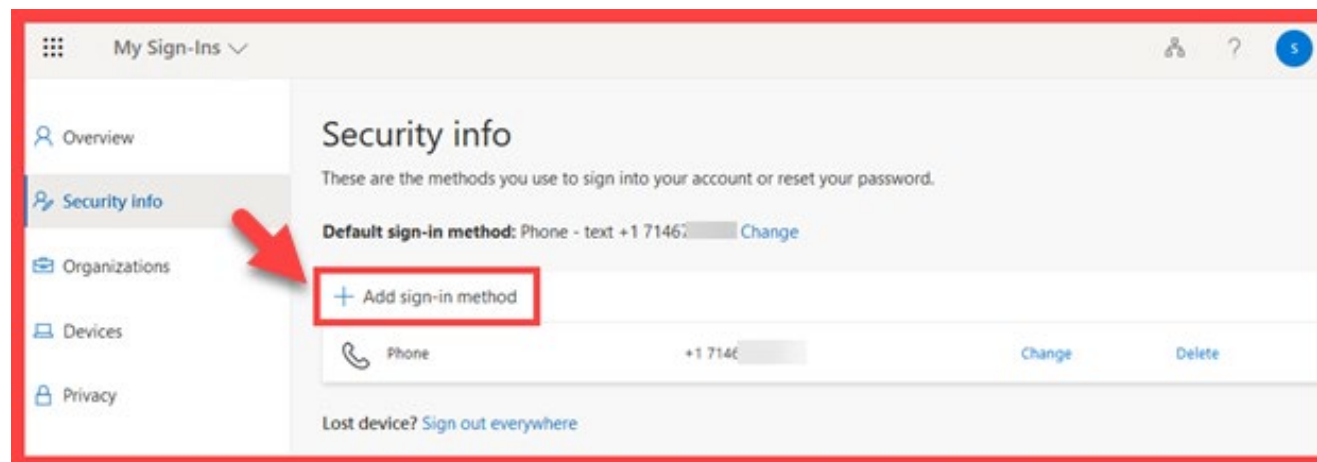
My Sign-Ins

S

Overview

Security info

Organizations

Devices

Privacy

Security info

These are the methods you use to sign into your account or reset your password.

Default sign-in method: Phone - text +1 7146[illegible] Change

+ Add sign-in method

| Phone | +1 7146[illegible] | Change | Delete |
|---|---|---|---|

Lost device? Sign out everywhere